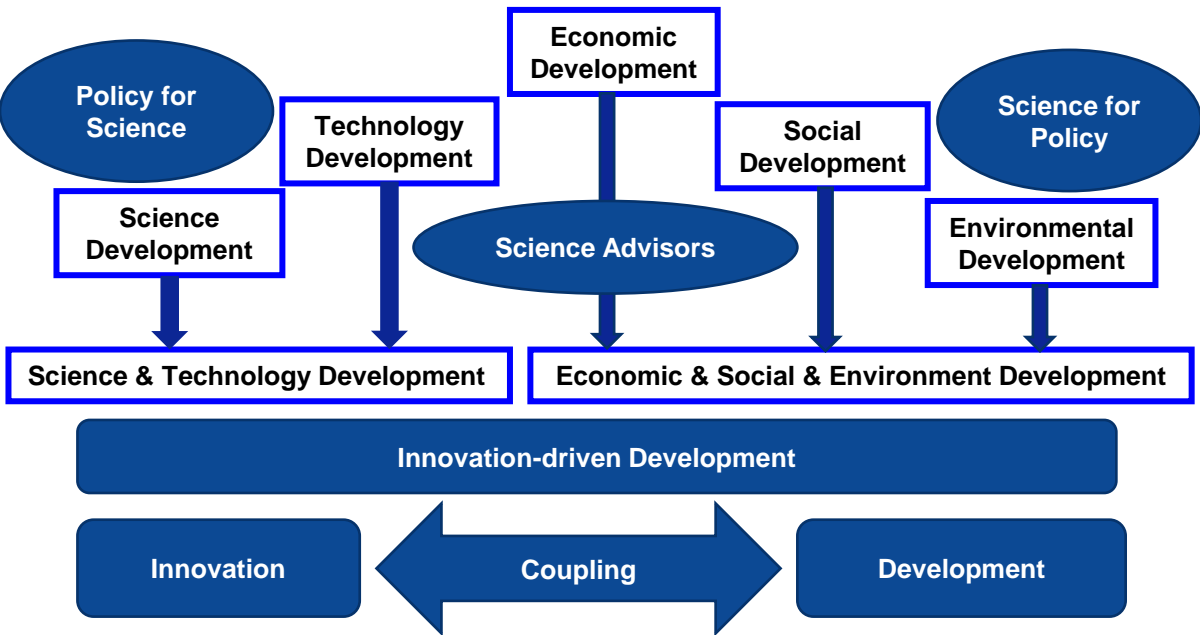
Economic Development

Policy for Science

Technology Development

Social Development

Science for Policy

Science Development

Science Advisors

Environmental Development

Science & Technology Development

Economic & Social & Environment Development

Innovation-driven Development

Innovation

Coupling

Development